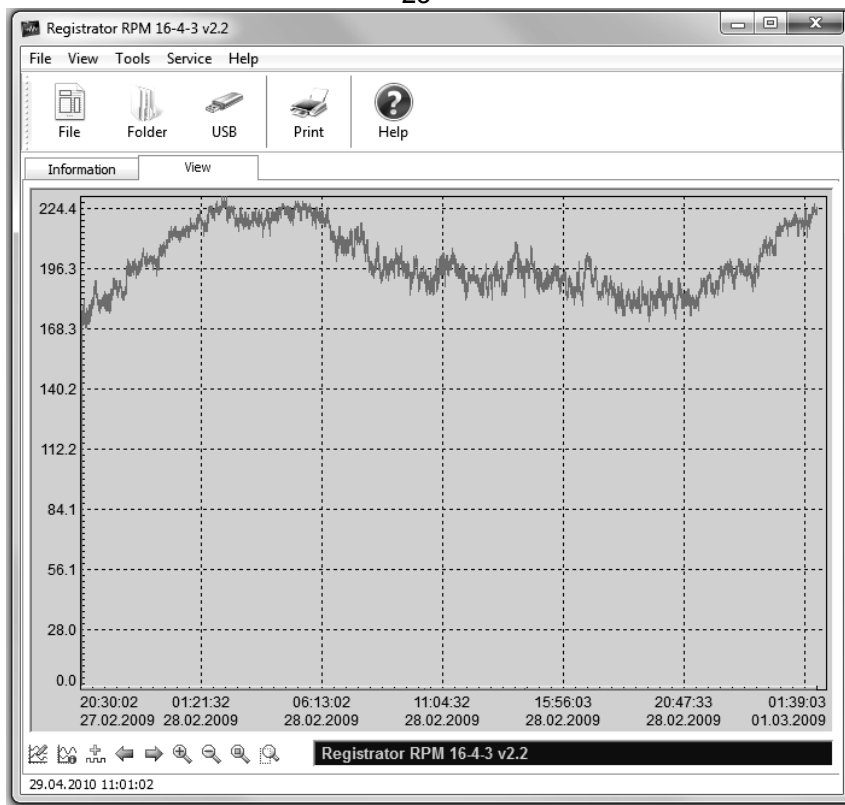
25

Registrator RPM 16-4-3 v2.2

File View Tools Service Help

File Folder USB Print Help

Information View

224.4
196.3
168.3
140.2
112.2
84.1
56.1
28.0
0.0

20:30:02 27.02.2009
01:21:32 28.02.2009
06:13:02 28.02.2009
11:04:32 28.02.2009
15:56:03 28.02.2009
20:47:33 28.02.2009
01:39:03 01.03.2009

Registrator RPM 16-4-3 v2.2

29.04.2010 11:01:02